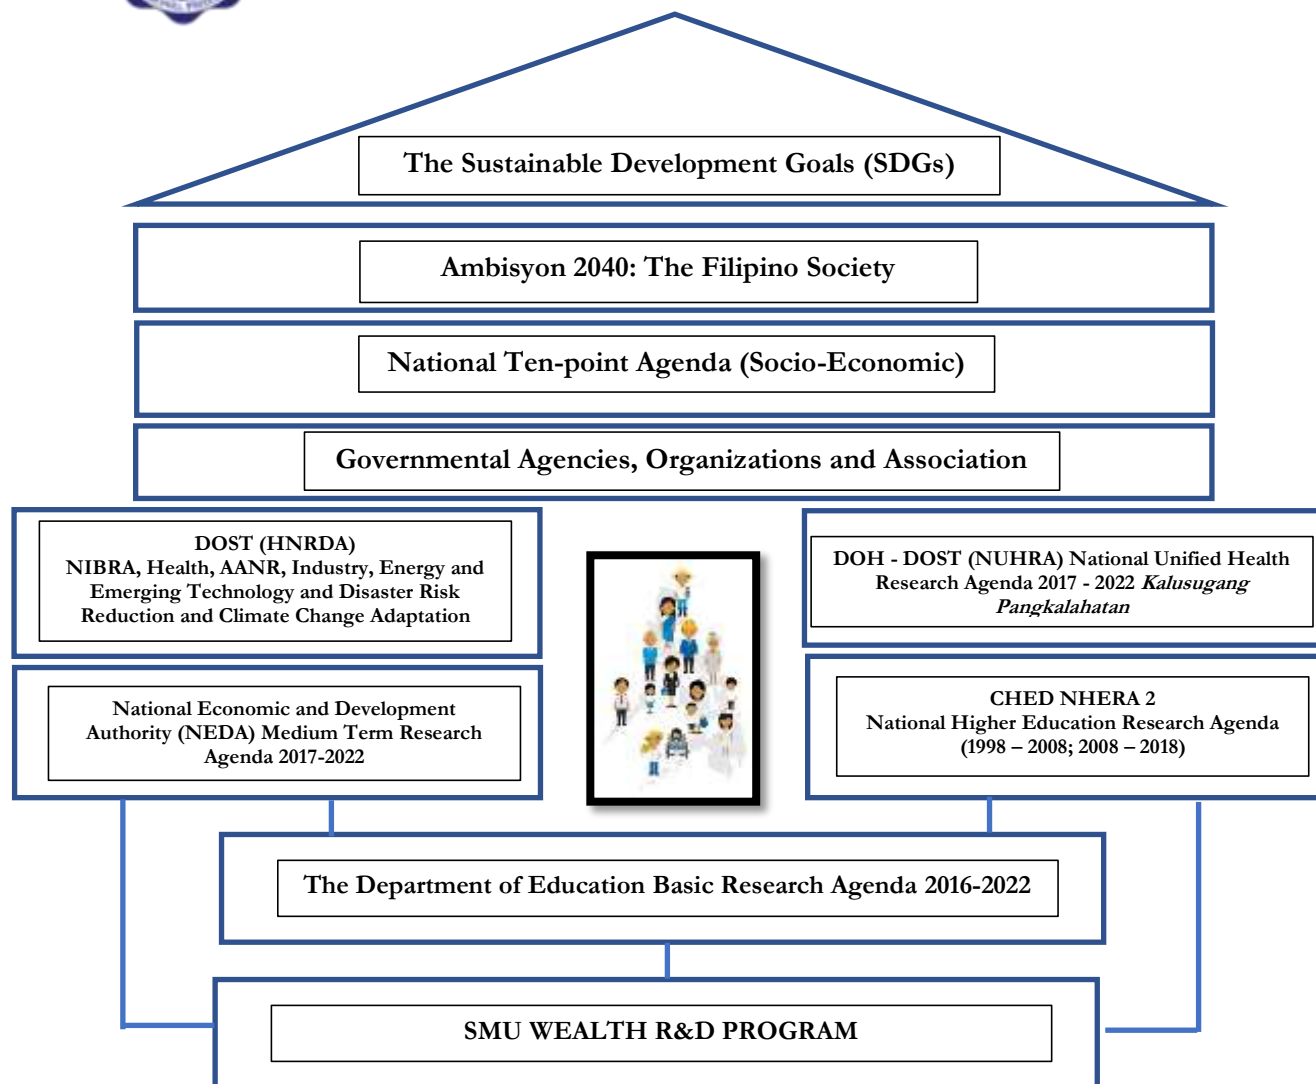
The Sustainable Development Goals (SDGs)

Ambisyon 2040: The Filipino Society

National Ten-point Agenda (Socio-Economic)

Governmental Agencies, Organizations and Association

DOST (HNRDA)
NIBRA, Health, AANR, Industry, Energy and Emerging Technology and Disaster Risk Reduction and Climate Change Adaptation

DOH - DOST (NUHRA) National Unified Health Research Agenda 2017 - 2022 *Kalusugang Pangkalahatan*

National Economic and Development Authority (NEDA) Medium Term Research Agenda 2017-2022

CHED NHERA 2
National Higher Education Research Agenda (1998 – 2008; 2008 – 2018)

The Department of Education Basic Research Agenda 2016-2022

SMU WEALTH R&D PROGRAM